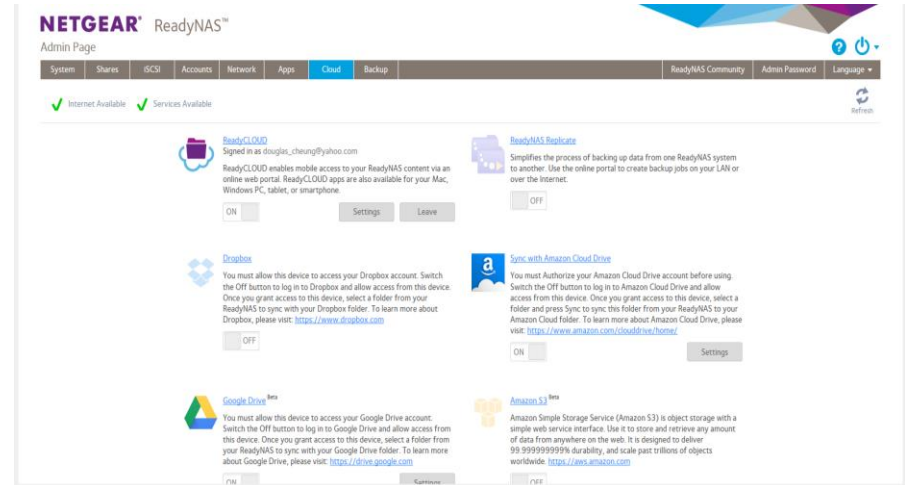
NETGEAR® ReadyNAS™
Admin Page

System | Shares | iSCSI | Accounts | Network | Apps | Cloud | Backup | ReadyNAS Community | Admin Password | Language ▾

Internet Available  Services Available

Refresh

ReadyCLOUD
Signed in as douglas_cheung@yahoo.com
ReadyCLOUD enables mobile access to your ReadyNAS content via an online web portal. ReadyCLOUD apps are also available for your Mac, Windows PC, tablet, or smartphone.
ON
Settings
Leave

ReadyNAS Replicate
Simplifies the process of backing up data from one ReadyNAS system to another. Use the online portal to create backup jobs on your LAN or over the Internet.
OFF

Dropbox
You must allow this device to access your Dropbox account. Switch the Off button to log in to Dropbox and allow access from this device. Once you grant access to this device, select a folder from your ReadyNAS to sync with your Dropbox folder. To learn more about Dropbox, please visit: https://www.dropbox.com
OFF

Sync with Amazon Cloud Drive
You must Authorize your Amazon Cloud Drive account before using. Switch the Off button to log in to Amazon Cloud Drive and allow access from this device. Once you grant access to this device, select a folder and press Sync to sync this folder from your ReadyNAS to your Amazon Cloud folder. To learn more about Amazon Cloud Drive, please visit: https://www.amazon.com/clouddrive/home/
ON
Settings

Google Drive Beta
You must allow this device to access your Google Drive account. Switch the Off button to log in to Google Drive and allow access from this device. Once you grant access to this device, select a folder from your ReadyNAS to sync with your Google Drive folder. To learn more about Google Drive, please visit: https://drive.google.com
ON
Settings

Amazon S3 Beta
Amazon Simple Storage Service (Amazon S3) is object storage with a simple web service interface. Use it to store and retrieve any amount of data from anywhere on the web. It is designed to deliver 99.999999999% durability, and scale past trillions of objects worldwide. https://aws.amazon.com
OFF